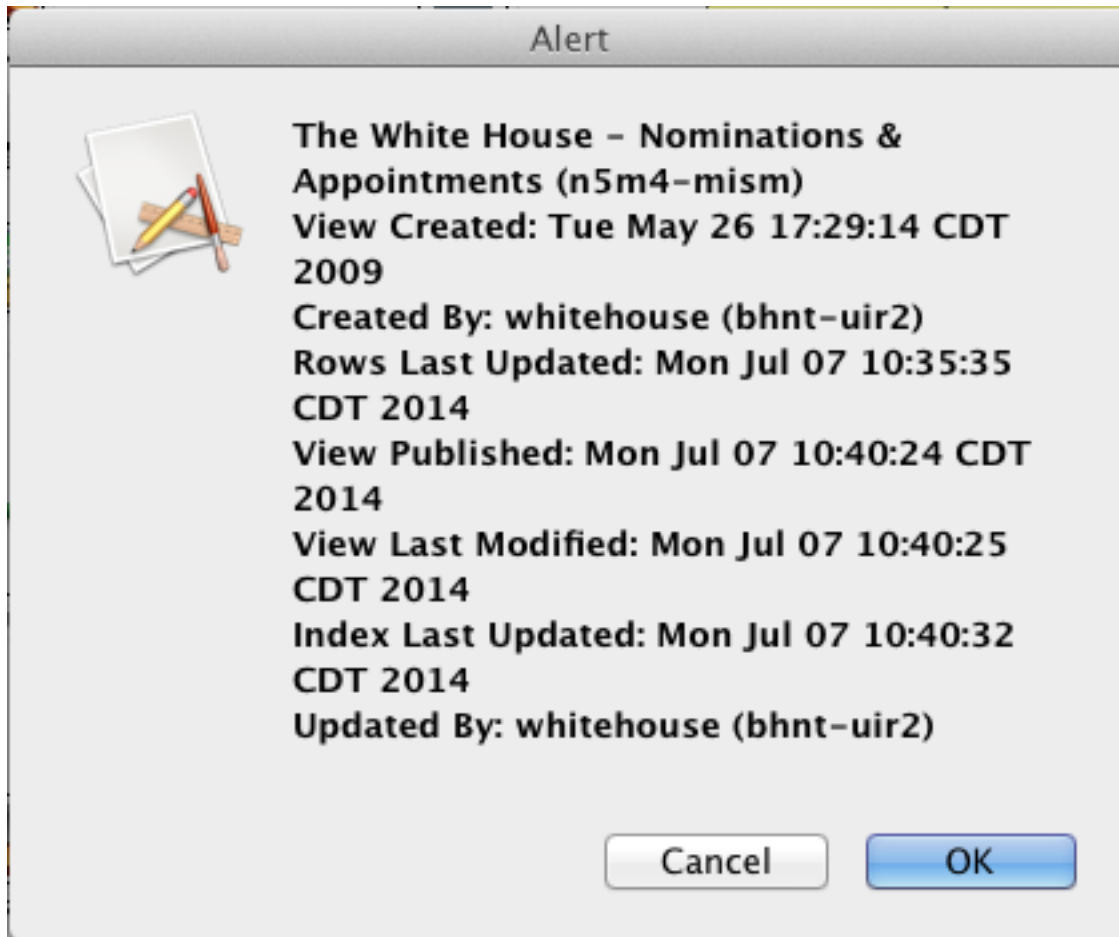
Alert

The White House - Nominations & Appointments (n5m4-mism)
View Created: Tue May 26 17:29:14 CDT 2009
Created By: whitehouse (bhnt-uir2)
Rows Last Updated: Mon Jul 07 10:35:35 CDT 2014
View Published: Mon Jul 07 10:40:24 CDT 2014
View Last Modified: Mon Jul 07 10:40:25 CDT 2014
Index Last Updated: Mon Jul 07 10:40:32 CDT 2014
Updated By: whitehouse (bhnt-uir2)

Cancel
OK